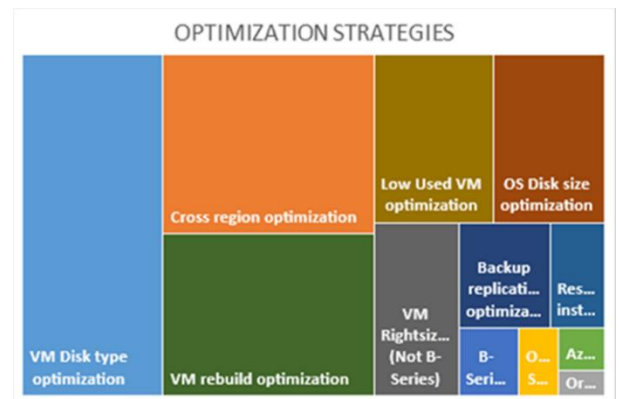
OPTIMIZATION STRATEGIES

VM Disk type optimization

Cross region optimization

VM rebuild optimization

Low Used VM optimization

OS Disk size optimization

VM Rightsiz... (Not B-Series)

Backup replicati... optimiza...

Res... inst...

B-Seri...

O... S...

Az...

Or...